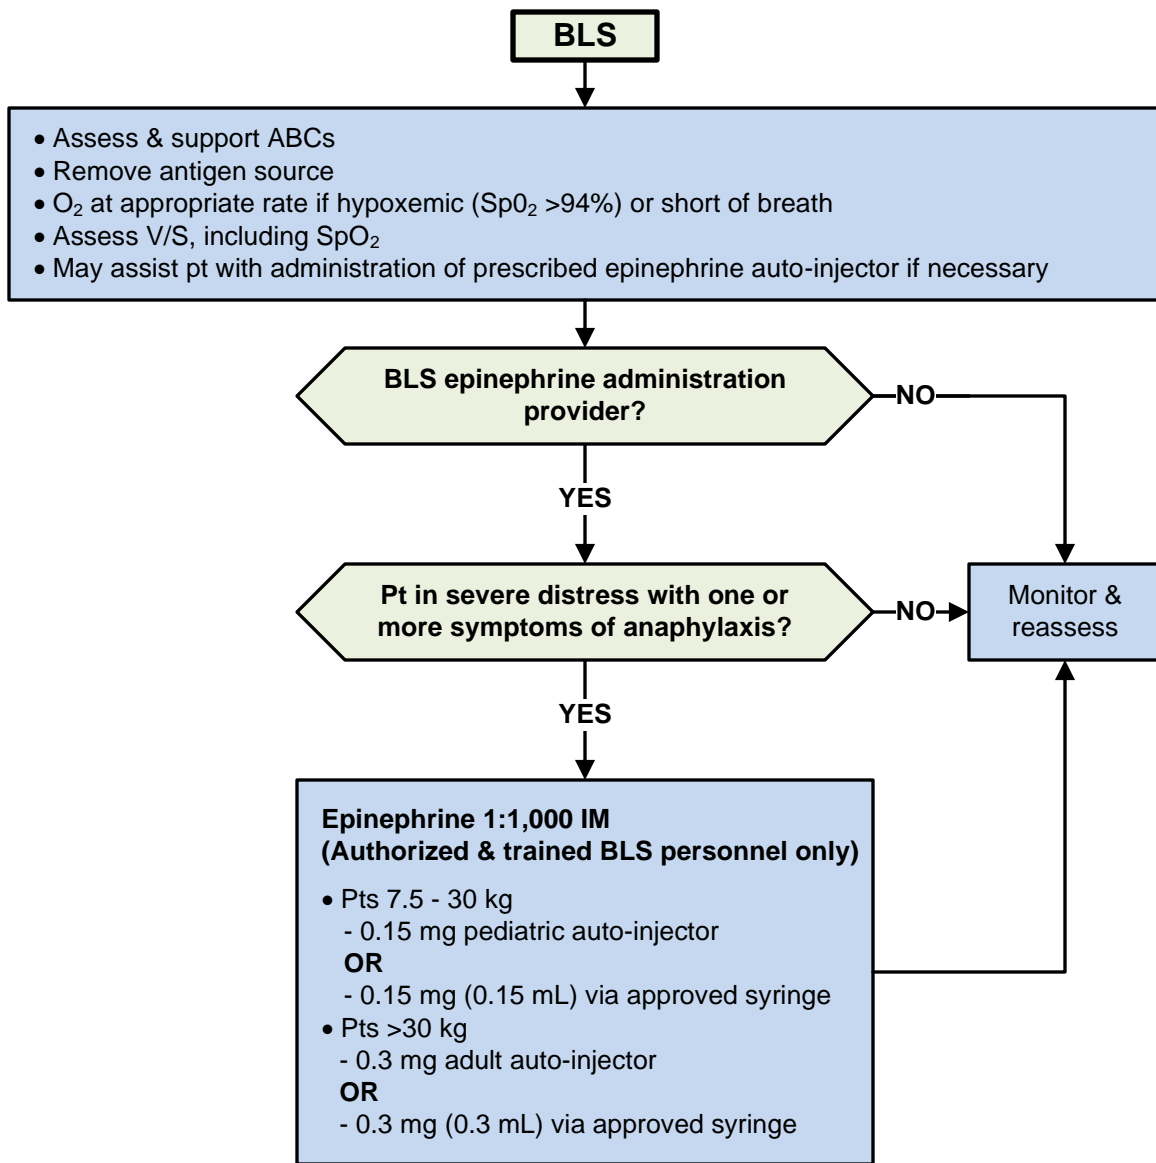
BLS

• Assess & support ABCs
• Remove antigen source
• $O_2$ at appropriate rate if hypoxemic ($Sp0_2$ >94%) or short of breath
• Assess V/S, including $SpO_2$
• May assist pt with administration of prescribed epinephrine auto-injector if necessary

BLS epinephrine administration provider?

NO

YES

Pt in severe distress with one or more symptoms of anaphylaxis?

NO

Monitor & reassess

YES

Epinephrine 1:1,000 IM
(Authorized & trained BLS personnel only)

• Pts 7.5 - 30 kg
- 0.15 mg pediatric auto-injector
OR
- 0.15 mg (0.15 mL) via approved syringe
• Pts >30 kg
- 0.3 mg adult auto-injector
OR
- 0.3 mg (0.3 mL) via approved syringe